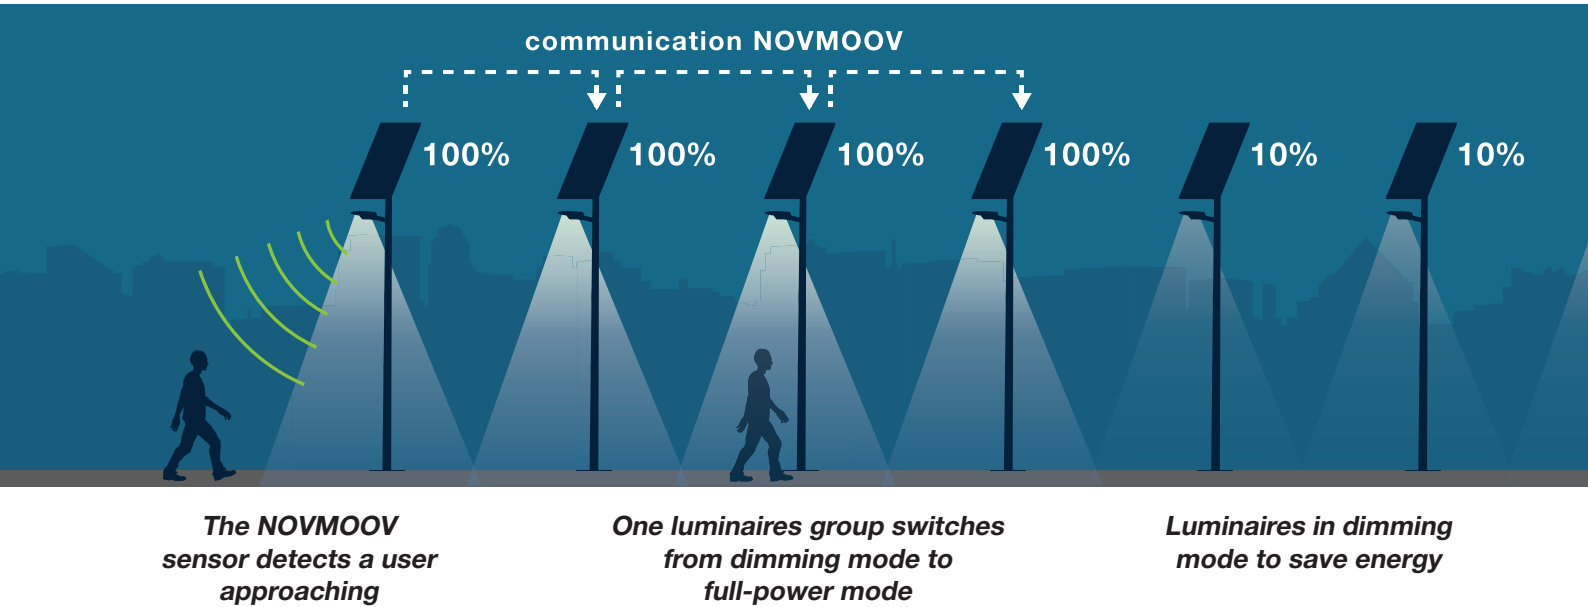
communication NOVMOOV

100%

100%

100%

100%

10%

10%

The NOVMOOV sensor detects a user approaching

One luminaires group switches from dimming mode to full-power mode

Luminaires in dimming mode to save energy